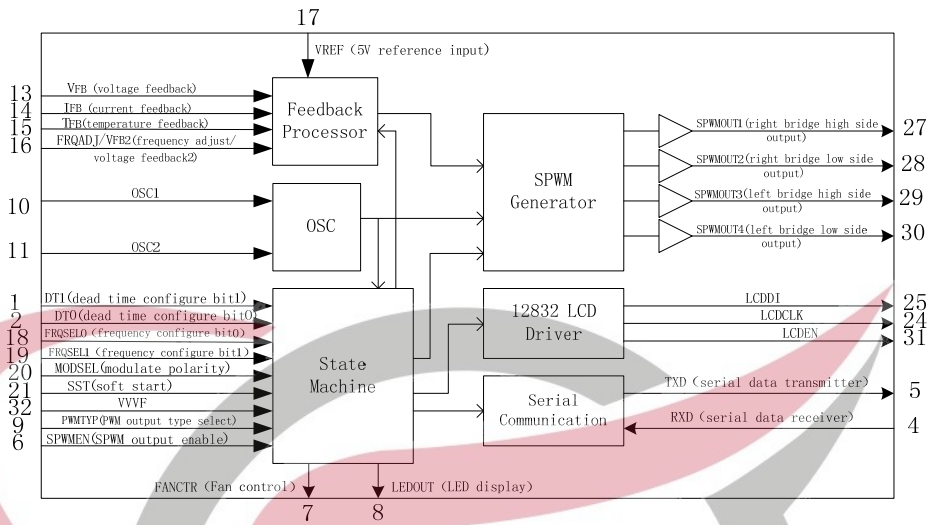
17
VREF (5V reference input)

13 VFB (voltage feedback)
14 IFB (current feedback)
15 TFB (temperature feedback)
16 FRQADJ/VFB2 (frequency adjust/ voltage feedback2)

Feedback Processor

10 OSC1
11 OSC2

OSC

SPWM Generator

SPWMOUT1 (right bridge high side output) 27
SPWMOUT2 (right bridge low side output) 28
SPWMOUT3 (left bridge high side output) 29
SPWMOUT4 (left bridge low side output) 30

1 DT1 (dead time configure bit1)
2 DT0 (dead time configure bit0)
18 FRQSEL0 (frequency configure bit0)
19 FRQSEL1 (frequency configure bit1)
20 MODSEL (modulate polarity)
21 SST (soft start)
32 VVVF
9 PWMTYP (PWM output type select)
6 SPWMEN (SPWM output enable)

State Machine

12832 LCD Driver

LCDDI 25
LCDCLK 24
LCDEN 31

Serial Communication

TXD (serial data transmitter) 5
RXD (serial data receiver) 4

FANCTR (Fan control)
7
LEDOUT (LED display)
8